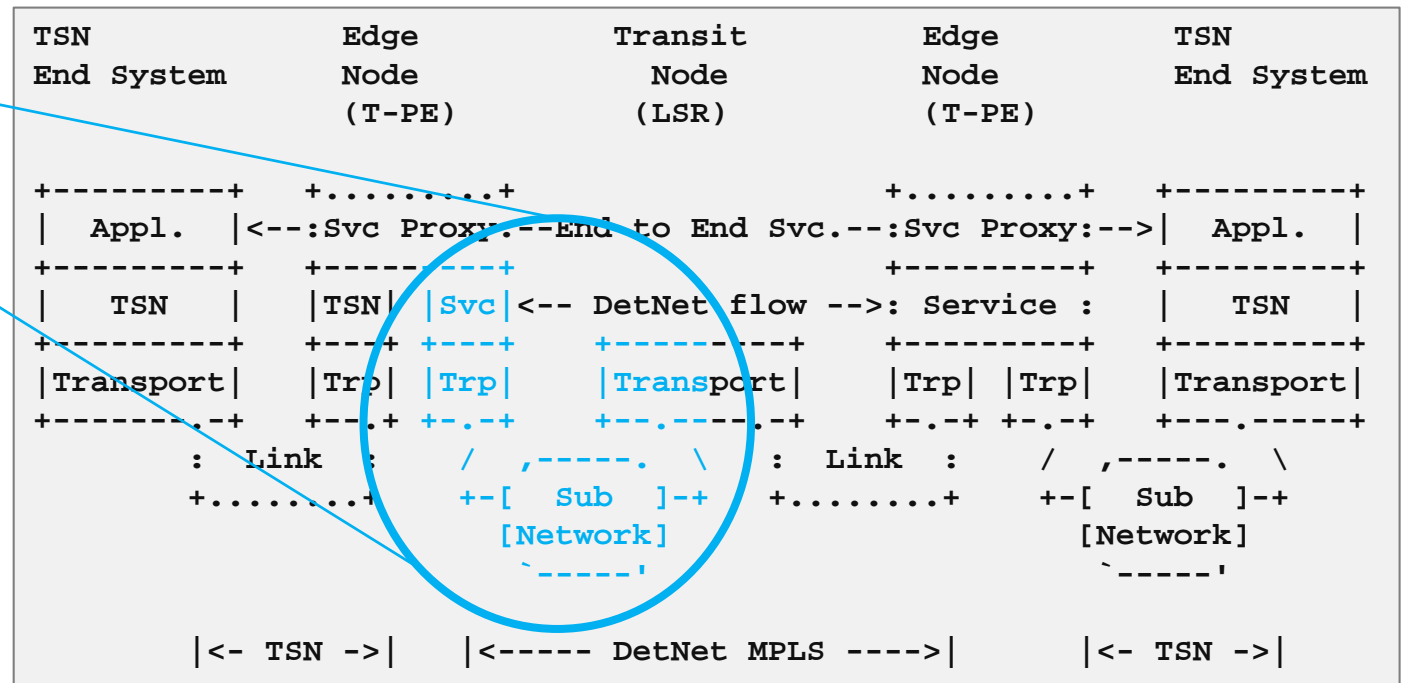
```
TSN              Edge          Transit         Edge          TSN
End System       Node            Node          Node          End System
                (T-PE)          (LSR)         (T-PE)

+---------+   +.........+                    +.........+   +---------+
|  Appl.  |<--:Svc Proxy:--End to End Svc.--:Svc Proxy:-->|  Appl.  |
+---------+   +---------+                    +---------+   +---------+
|   TSN   |   |TSN| |Svc|<-- DetNet flow -->: Service :   |   TSN   |
+---------+   +---+ +---+     +---------+    +---------+   +---------+
|Transport|   |Trp| |Trp|     |Transport|    |Trp| |Trp|   |Transport|
+-------.-+   +---+ +-.-+     +--.----.-+    +-.-+ +-.-+   +---.-----+
        :  Link  :    /  ,-----.  \      :  Link  :    /  ,-----.  \
        +........+    +-[  Sub  ]-+      +........+    +-[  Sub  ]-+
                        [Network]                        [Network]
                         `-----'                          `-----'

        |<- TSN ->|   |<----- DetNet MPLS ---->|      |<- TSN ->|
```